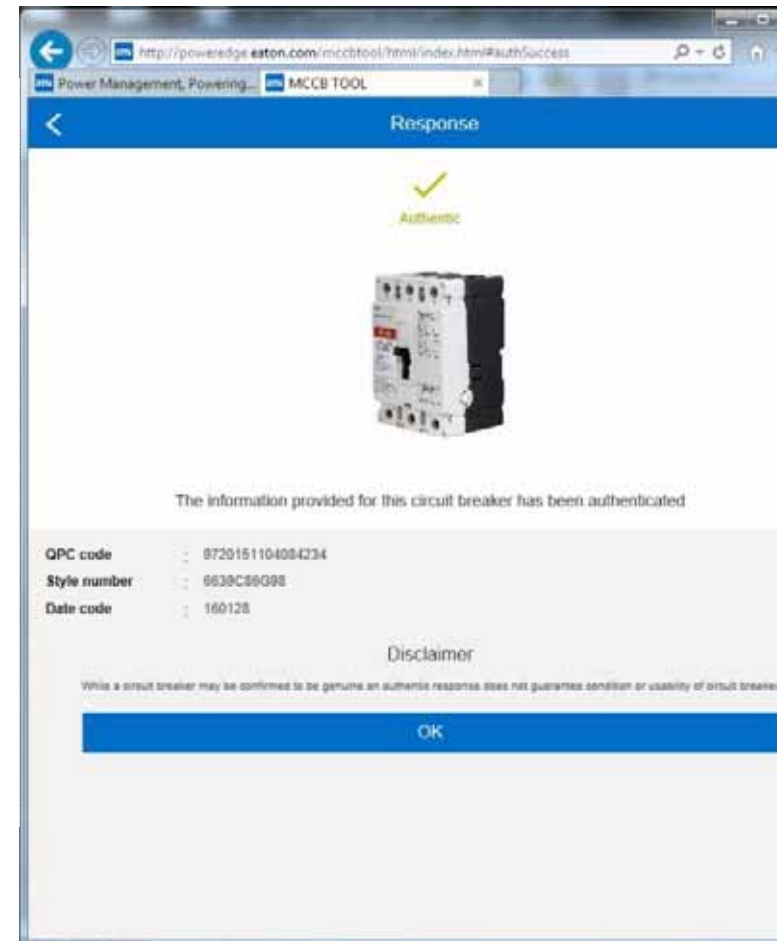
http://poweredge.eaton.com/mccbtool/html/index.html#authSuccess

Power Management, Powering...

MCCB TOOL

Response

Authentic

The information provided for this circuit breaker has been authenticated

QPC code : 87201511040084234
Style number : 6639C86G98
Date code : 160128

Disclaimer

While a circuit breaker may be confirmed to be genuine an authentic response does not guarantee condition or usability of circuit breaker

OK